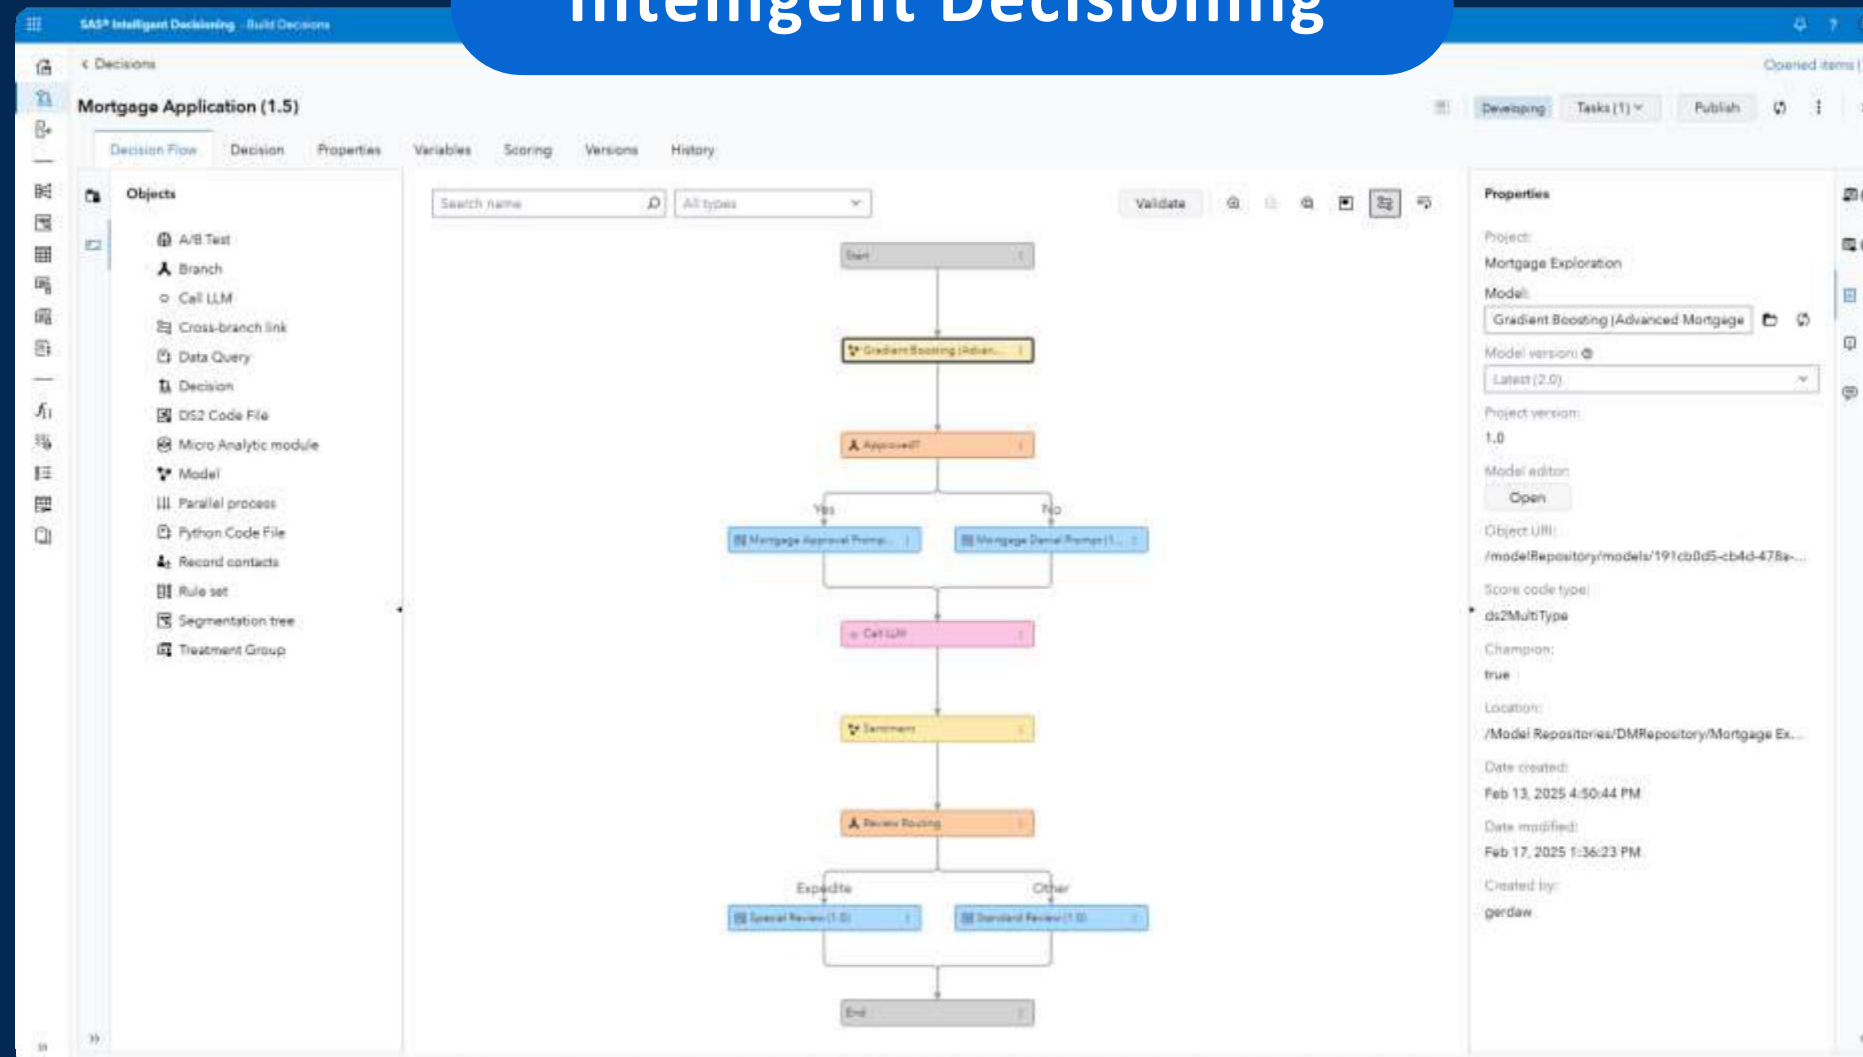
Intelligent Decisioning

SAS® Intelligent Decisioning · Build Decisions

< Decisions

Opened items

Mortgage Application (1.5)

Developing

Tasks (1)

Publish

Decision Flow

Decision

Properties

Variables

Scoring

Versions

History

Objects

A/B Test

Branch

Call LLM

Cross-branch link

Data Query

Decision

DS2 Code File

Micro Analytic module

Model

Parallel process

Python Code File

Record contacts

Rule set

Segmentation tree

Treatment Group

Search name

All types

Validate

Start

Gradient Boosting (Advan...

Approved?

Yes

No

Mortgage Approval Promp...

Mortgage Denial Prompt (1...

Call LLM

Sentiment

Review Routing

Expedite

Other

Special Review (1.0)

Standard Review (1.0)

End

Properties

Project:

Mortgage Exploration

Model:

Gradient Boosting (Advanced Mortgage

Model version:

Latest (2.0)

Project version:

1.0

Model editor:

Open

Object URI:

/modelRepository/models/191cb0d5-cb4d-478a-...

Score code type:

ds2MultiType

Champion:

true

Location:

/Model Repositories/DMRepository/Mortgage Ex...

Date created:

Feb 13, 2025 4:50:44 PM

Date modified:

Feb 17, 2025 1:36:23 PM

Created by:

gerdaw